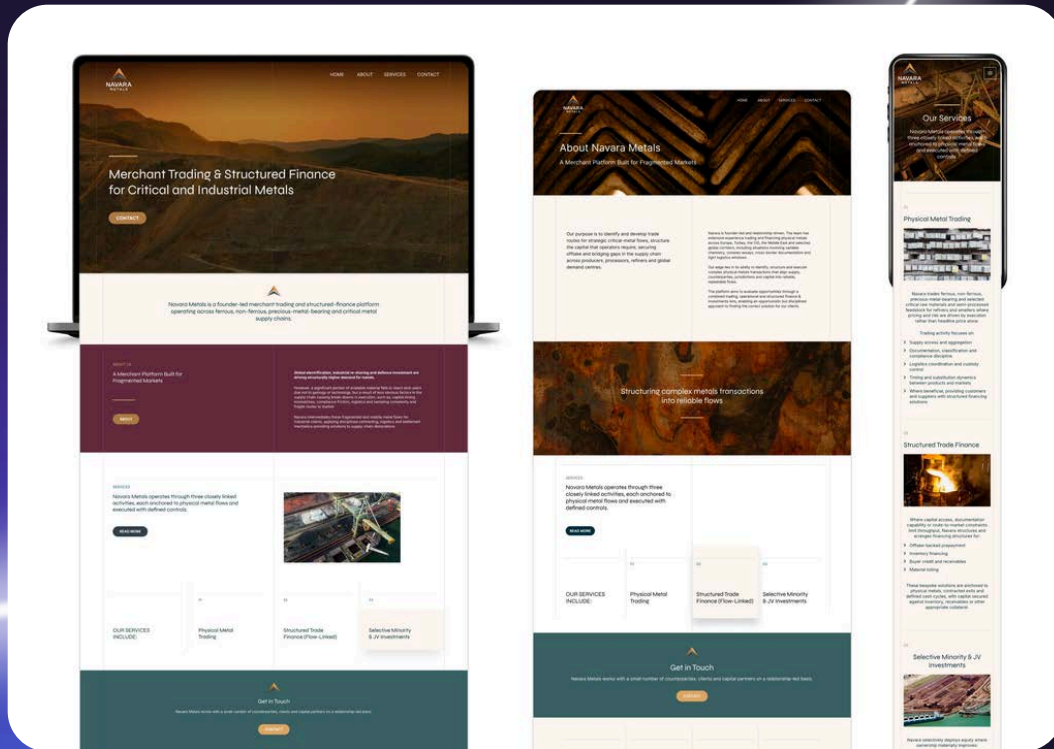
NAVARA METALS

HOME ABOUT SERVICES CONTACT

Merchant Trading & Structured Finance for Critical and Industrial Metals

CONTACT

Navara Metals is a founder-led merchant trading and structured-finance platform operating across ferrous, non-ferrous, precious-metal-bearing and critical metal supply chains.

ABOUT US

A Merchant Platform Built for Fragmented Markets

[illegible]

ABOUT

SERVICES

Navara Metals operates through three closely linked activities, each anchored to physical metal flows and executed with defined controls.

READ MORE

OUR SERVICES INCLUDE:

Physical Metal Trading

Structured Trade Finance (Flow-Linked)

Selective Minority & JV Investments

Get in Touch

Navara Metals works with a small number of counterparties, clients and capital partners on a relationship-led basis.

CONTACT

NAVARA METALS

HOME ABOUT SERVICES CONTACT

About Navara Metals

A Merchant Platform Built for Fragmented Markets

Our purpose is to identify and develop trade routes for strategic critical-metal flows, structure the capital that operators require, securing offtake and bridging gaps in the supply chain across producers, processors, refiners and global demand centres.

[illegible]

Structuring complex metals transactions into reliable flows

SERVICES

Navara Metals operates through three closely linked activities, each anchored to physical metal flows and executed with defined controls.

READ MORE

OUR SERVICES INCLUDE:

Physical Metal Trading

Structured Trade Finance (Flow-Linked)

Selective Minority & JV Investments

Get in Touch

Navara Metals works with a small number of counterparties, clients and capital partners on a relationship-led basis.

CONTACT

NAVARA METALS

Our Services

Navara Metals operates through three closely linked activities, each anchored to physical metal flows and executed with defined controls.

Physical Metal Trading

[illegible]

Trading activity focuses on:

Supply access and aggregation

Documentation, classification and compliance discipline

Logistics coordination and custody control

Timing and substitution dynamics between products and markets

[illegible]

Structured Trade Finance

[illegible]

Offtake-backed prepayment

Inventory financing

Buyer credit and receivables

Material tolling

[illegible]

Selective Minority & JV Investments

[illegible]